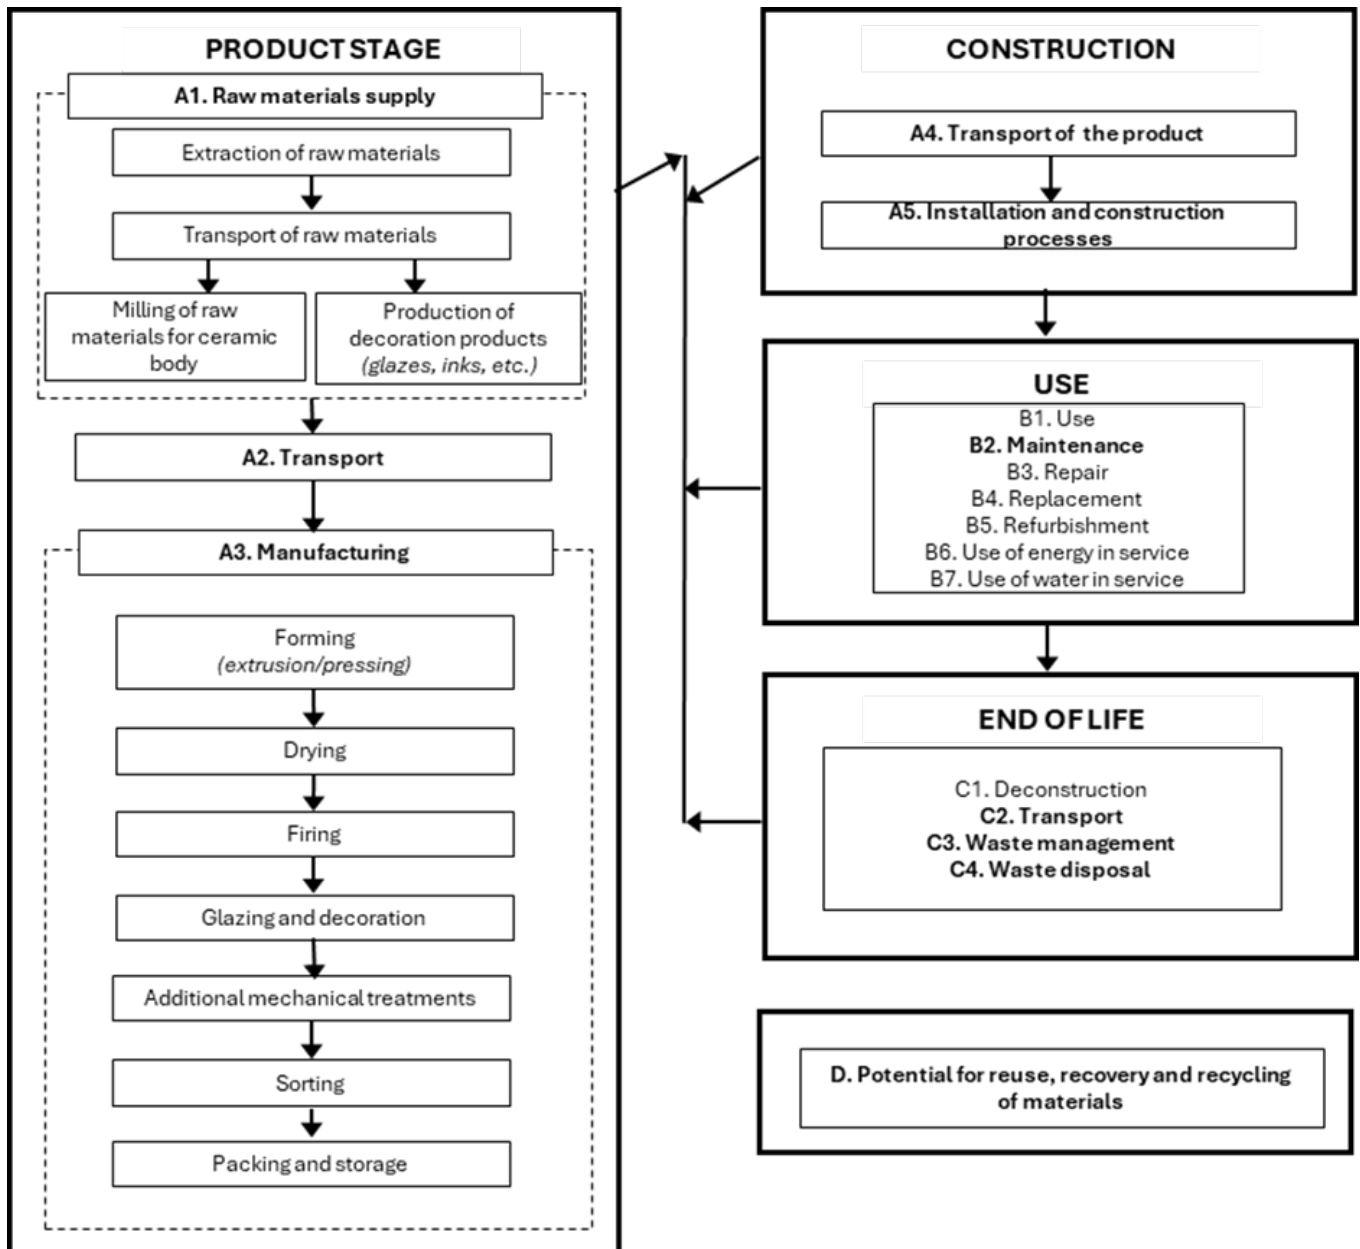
PRODUCT STAGE

A1. Raw materials supply

Extraction of raw materials

Transport of raw materials

Milling of raw materials for ceramic body

Production of decoration products *(glazes, inks, etc.)*

A2. Transport

A3. Manufacturing

Forming *(extrusion/pressing)*

Drying

Firing

Glazing and decoration

Additional mechanical treatments

Sorting

Packing and storage

CONSTRUCTION

A4. Transport of the product

A5. Installation and construction processes

USE

B1. Use
B2. Maintenance
B3. Repair
B4. Replacement
B5. Refurbishment
B6. Use of energy in service
B7. Use of water in service

END OF LIFE

C1. Deconstruction
C2. Transport
C3. Waste management
C4. Waste disposal

D. Potential for reuse, recovery and recycling of materials